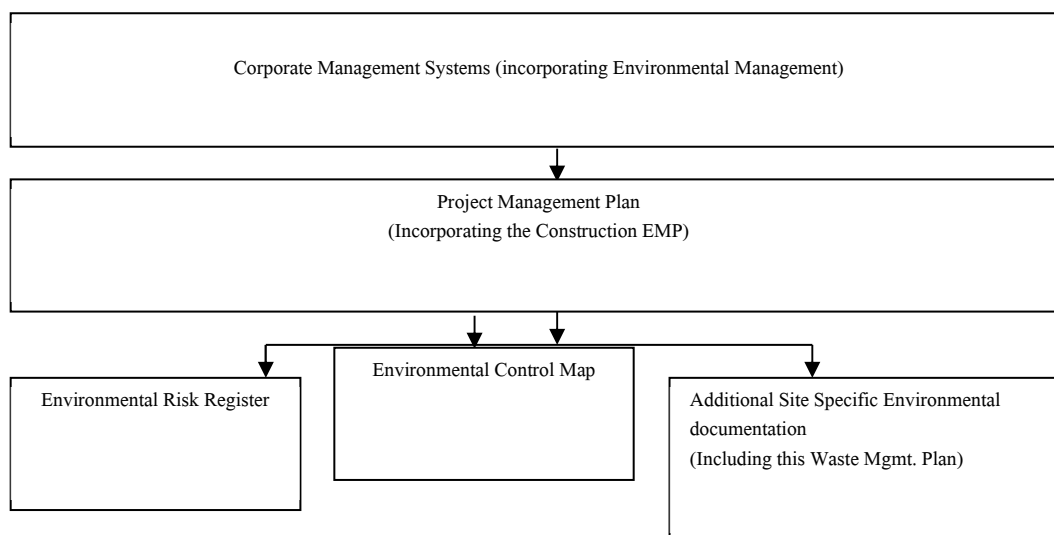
Corporate Management Systems (incorporating Environmental Management)

Project Management Plan
(Incorporating the Construction EMP)

Environmental Risk Register

Environmental Control Map

Additional Site Specific Environmental documentation
(Including this Waste Mgmt. Plan)